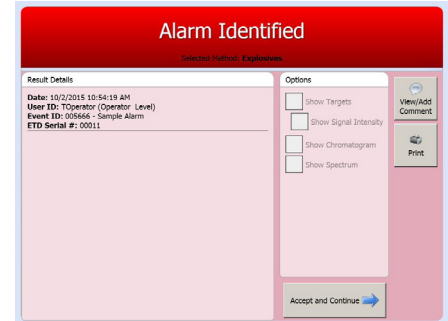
Alarm Identified

Selected Method: Explosives

Result Details

Date: 10/2/2015 10:54:19 AM
User ID: TOperator (Operator Level)
Event ID: 005666 - Sample Alarm
ETD Serial #: 00011

Options

Show Targets

Show Signal Intensity

Show Chromatogram

Show Spectrum

View/Add Comment

Print

Accept and Continue